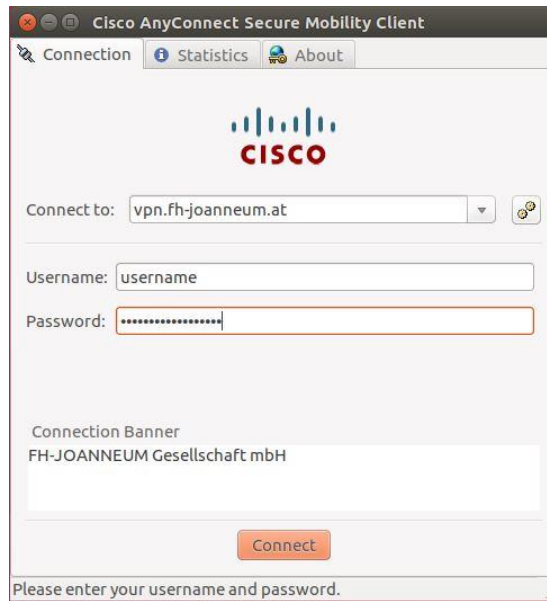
Cisco AnyConnect Secure Mobility Client

Connection | Statistics | About

CISCO

Connect to: vpn.fh-joanneum.at

Username: username

Password: •••••••••••••••••

Connection Banner

FH-JOANNEUM Gesellschaft mbH

Connect

Please enter your username and password.